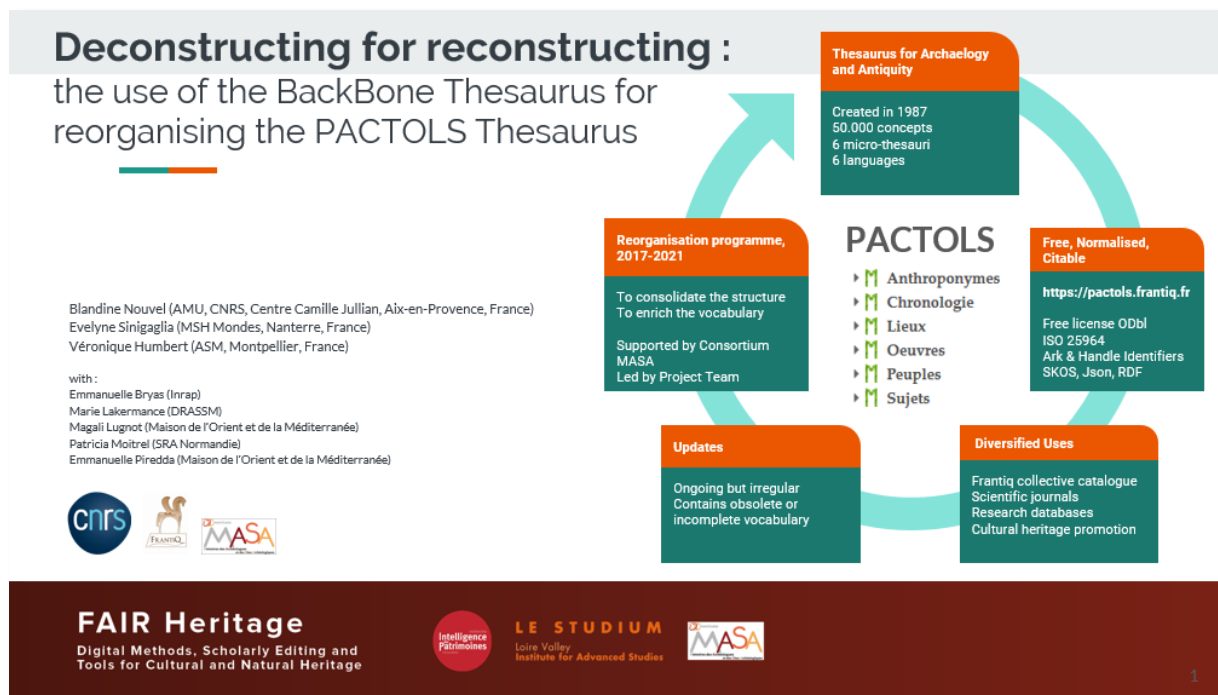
Deconstructing for reconstructing :
the use of the BackBone Thesaurus for reorganising the PACTOLS Thesaurus

Blandine Nouvel (AMU, CNRS, Centre Camille Jullian, Aix-en-Provence, France)
Evelyne Sinigaglia (MSH Mondes, Nanterre, France)
Véronique Humbert (ASM, Montpellier, France)

with :
Emmanuelle Bryas (Inrap)
Marie Lakermance (DRASSM)
Magali Lugnot (Maison de l'Orient et de la Méditerranée)
Patricia Moitrel (SRA Normandie)
Emmanuelle Piredda (Maison de l'Orient et de la Méditerranée)

cnrs

FRANTIQ

MASA

Thesaurus for Archaelogy and Antiquity

Created in 1987
50.000 concepts
6 micro-thesauri
6 languages

Free, Normalised, Citable

https://pactols.frantiq.fr

Free license ODbl
ISO 25964
Ark & Handle Identifiers
SKOS, Json, RDF

Diversified Uses

Frantiq collective catalogue
Scientific journals
Research databases
Cultural heritage promotion

Updates

Ongoing but irregular
Contains obsolete or incomplete vocabulary

Reorganisation programme, 2017-2021

To consolidate the structure
To enrich the vocabulary

Supported by Consortium MASA
Led by Project Team

PACTOLS
Anthroponymes
Chronologie
Lieux
Oeuvres
Peuples
Sujets

FAIR Heritage
Digital Methods, Scholarly Editing and Tools for Cultural and Natural Heritage

Intelligence des Patrimoines

LE STUDIUM
Loire Valley
Institute for Advanced Studies

MASA

1